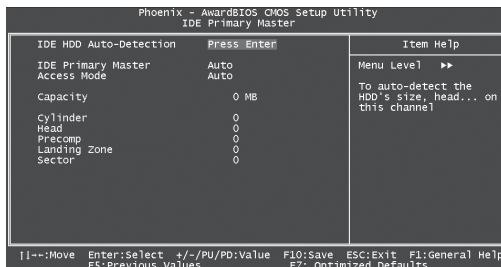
Phoenix - AwardBIOS CMOS Setup Utility
IDE Primary Master

| | | Item Help |
|---|---|---|
| IDE HDD Auto-Detection | Press Enter | Menu Level ►► |
| IDE Primary Master | Auto | To auto-detect the HDD's size, head... on this channel |
| Access Mode | Auto | |
| Capacity | 0 MB | |
| Cylinder | 0 | |
| Head | 0 | |
| Precomp | 0 | |
| Landing Zone | 0 | |
| Sector | 0 | |

↑↓→←:Move Enter:Select +/-/PU/PD:Value F10:Save ESC:Exit F1:General Help
F5:Previous Values F7:Optimized Defaults